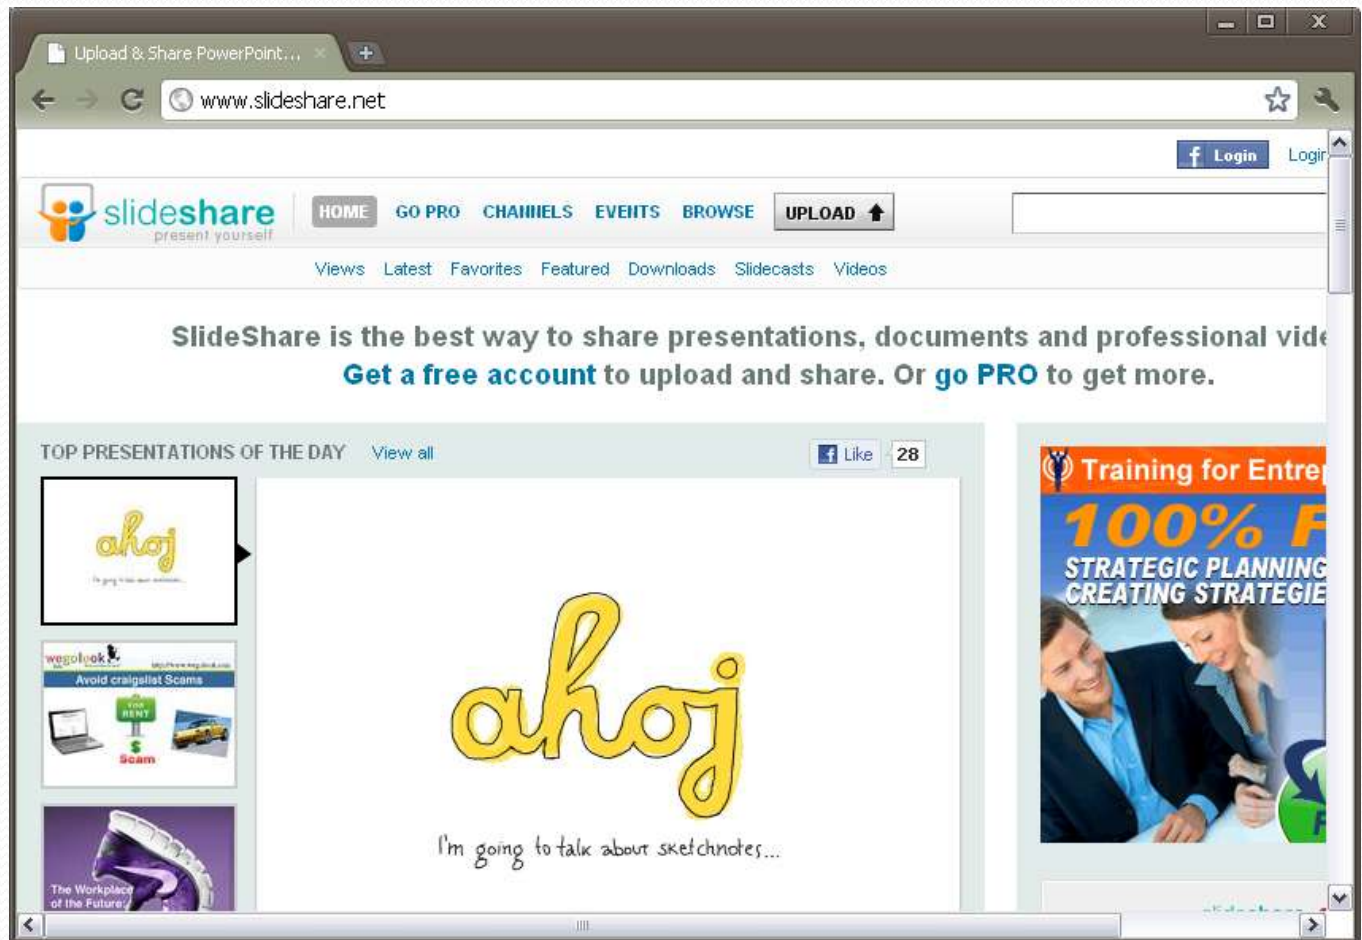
Upload & Share PowerPoint...

www.slideshare.net

Login Logir

slideshare present yourself

HOME GO PRO CHANNELS EVENTS BROWSE UPLOAD

Views Latest Favorites Featured Downloads Slidecasts Videos

SlideShare is the best way to share presentations, documents and professional vid
Get a free account to upload and share. Or go PRO to get more.

TOP PRESENTATIONS OF THE DAY View all

Like 28

ahoj

wegolook

Avoid craigslist Scams

RENT

$ Scam

The Workplace of the Future

ahoj

I'm going to talk about sketchnotes...

Training for Entre

100% F

STRATEGIC PLANNING

CREATING STRATEGIE